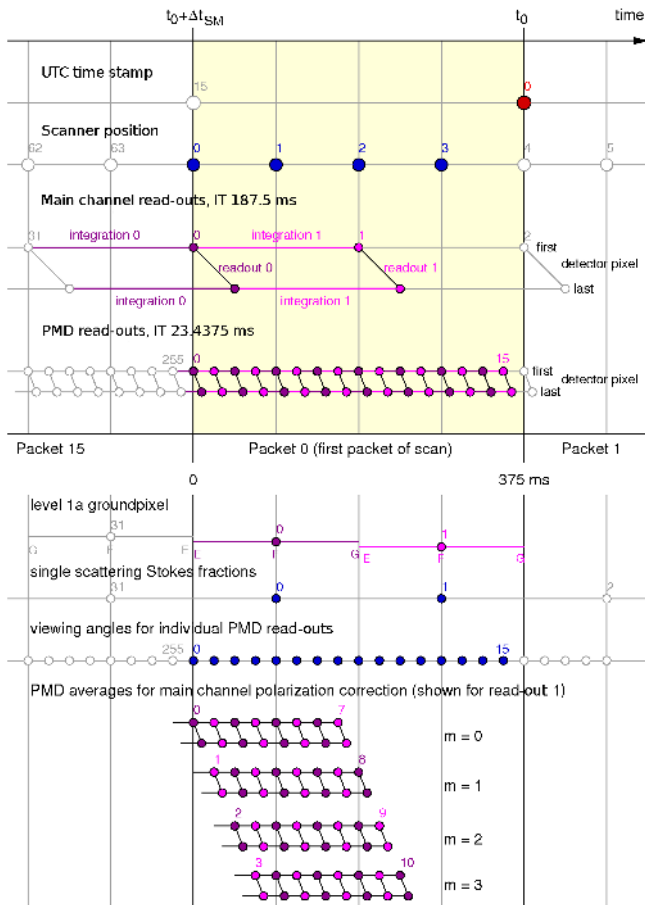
$t_0+\Delta t_{SM}$ $t_0$ time

UTC time stamp

15 0

Scanner position

62 63 0 1 2 3 4 5

Main channel read-outs, IT 187.5 ms

31 integration 0 0 integration 1 1 2 first

readout 0 readout 1 detector pixel

integration 0 integration 1 last

PMD read-outs, IT 23.4375 ms

255 0 15 first

detector pixel

last

Packet 15 Packet 0 (first packet of scan) Packet 1

0 375 ms

level 1a groundpixel

31 0 1

G F F E F G E F G

single scattering Stokes fractions

31 0 1 2

viewing angles for individual PMD read-outs

255 0 15

PMD averages for main channel polarization correction (shown for read-out 1)

0 7

m = 0

1 8

m = 1

2 9

m = 2

3 10

m = 3